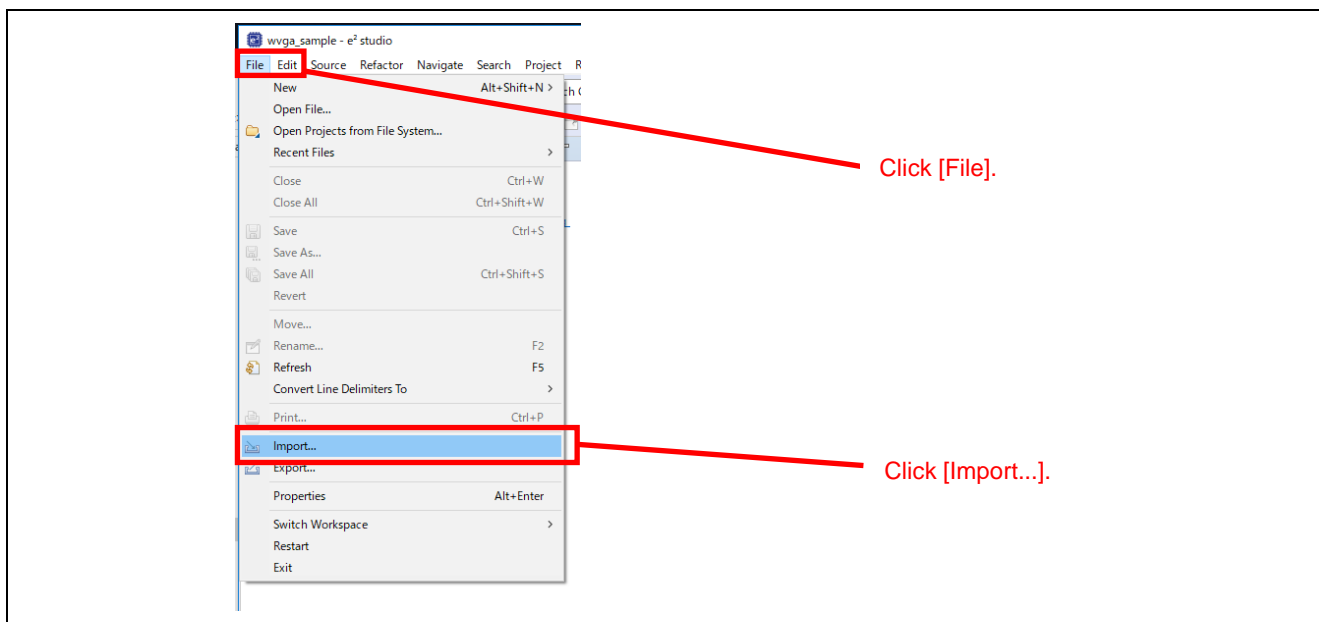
wvga_sample - e² studio

File Edit Source Refactor Navigate Search Project R

New Alt+Shift+N >
Open File...
Open Projects from File System...
Recent Files >
Close Ctrl+W
Close All Ctrl+Shift+W
Save Ctrl+S
Save As...
Save All Ctrl+Shift+S
Revert
Move...
Rename... F2
Refresh F5
Convert Line Delimiters To >
Print... Ctrl+P
Import...
Export...
Properties Alt+Enter
Switch Workspace >
Restart
Exit

Click [File].

Click [Import...].